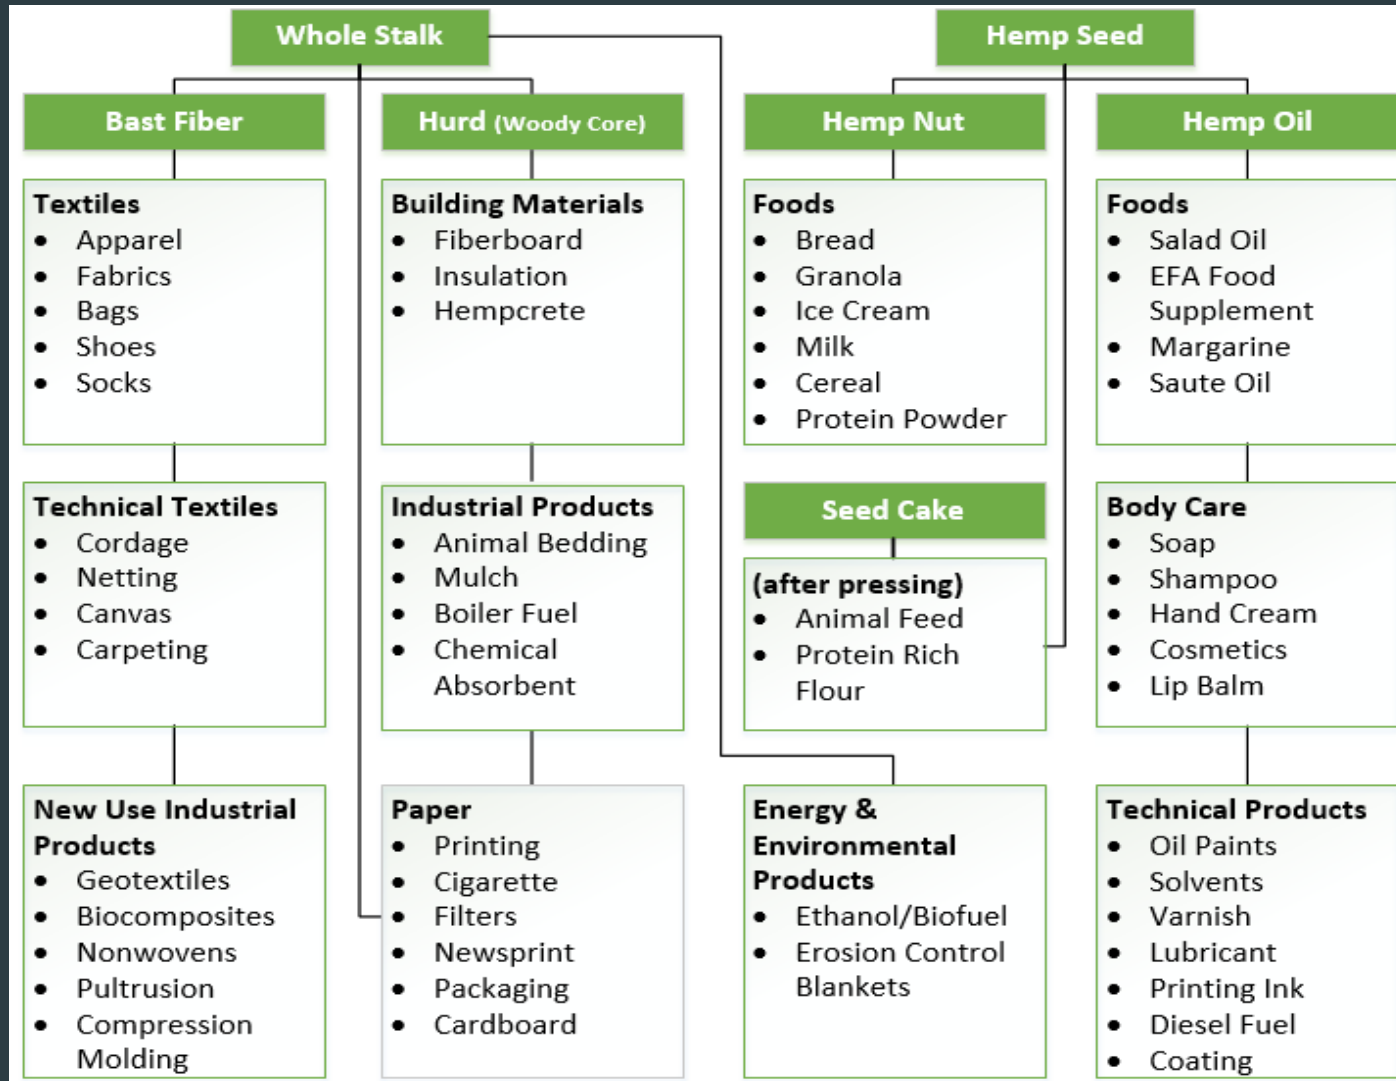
Whole Stalk

Hemp Seed

Bast Fiber

Hurd (Woody Core)

Hemp Nut

Hemp Oil

Textiles
- Apparel
- Fabrics
- Bags
- Shoes
- Socks

Building Materials
- Fiberboard
- Insulation
- Hempcrete

Foods
- Bread
- Granola
- Ice Cream
- Milk
- Cereal
- Protein Powder

Foods
- Salad Oil
- EFA Food Supplement
- Margarine
- Saute Oil

Technical Textiles
- Cordage
- Netting
- Canvas
- Carpeting

Industrial Products
- Animal Bedding
- Mulch
- Boiler Fuel
- Chemical Absorbent

Seed Cake

(after pressing)
- Animal Feed
- Protein Rich Flour

Body Care
- Soap
- Shampoo
- Hand Cream
- Cosmetics
- Lip Balm

New Use Industrial Products
- Geotextiles
- Biocomposites
- Nonwovens
- Pultrusion
- Compression Molding

Paper
- Printing
- Cigarette
- Filters
- Newsprint
- Packaging
- Cardboard

Energy & Environmental Products
- Ethanol/Biofuel
- Erosion Control Blankets

Technical Products
- Oil Paints
- Solvents
- Varnish
- Lubricant
- Printing Ink
- Diesel Fuel
- Coating